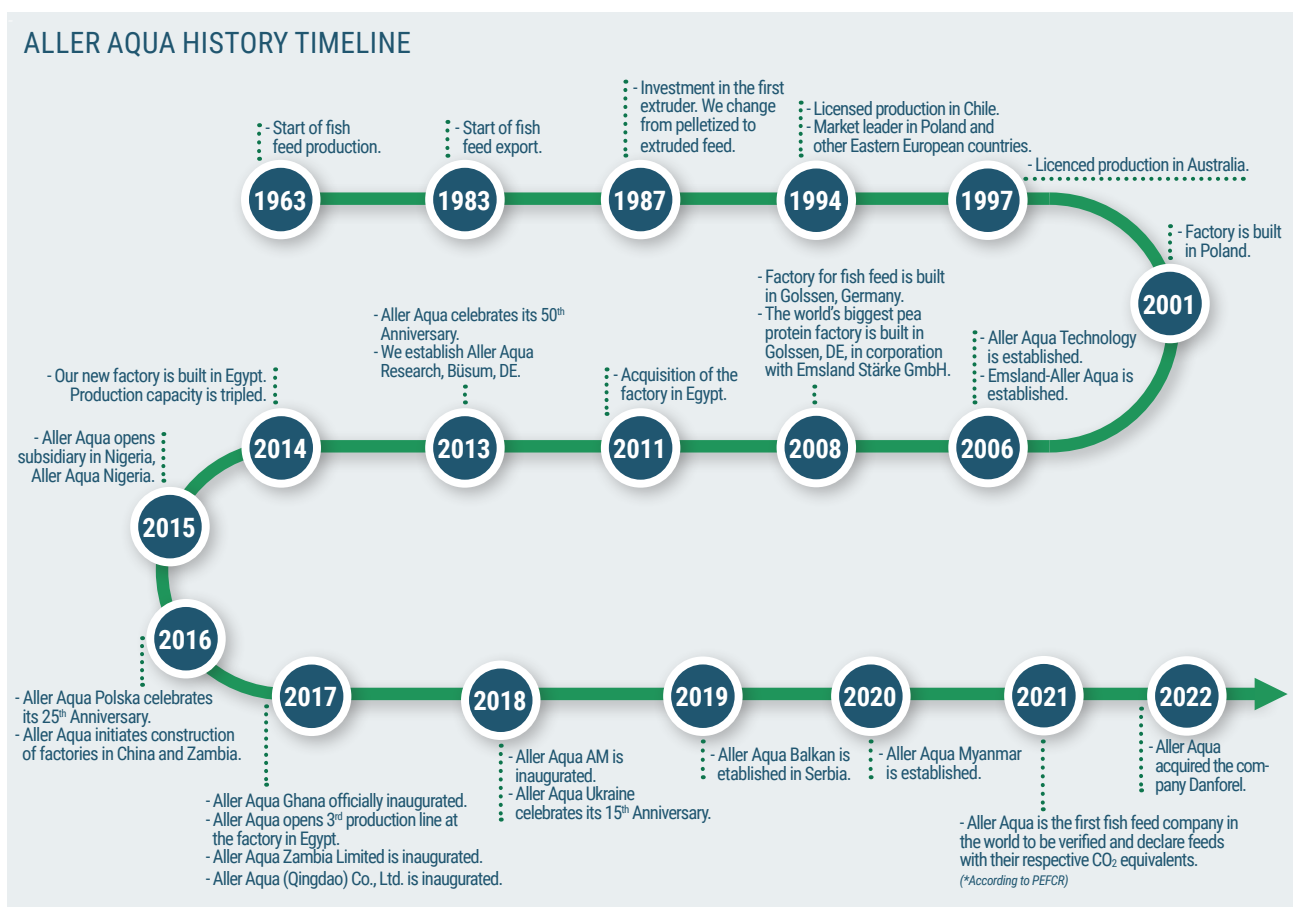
ALLER AQUA HISTORY TIMELINE

- Start of fish feed production.

1963

- Start of fish feed export.

1983

- Investment in the first extruder. We change from pelletized to extruded feed.

1987

- Licensed production in Chile.
- Market leader in Poland and other Eastern European countries.

1994

- Licenced production in Australia.

1997

- Factory is built in Poland.

2001

- Aller Aqua Technology is established.
- Emsland-Aller Aqua is established.

2006

- Factory for fish feed is built in Golssen, Germany.
- The world's biggest pea protein factory is built in Golssen, DE, in corporation with Emsland Stärke GmbH.

2008

- Acquisition of the factory in Egypt.

2011

- Aller Aqua celebrates its 50$^{th}$ Anniversary.
- We establish Aller Aqua Research, Büsum, DE.

2013

- Our new factory is built in Egypt. Production capacity is tripled.

2014

- Aller Aqua opens subsidiary in Nigeria, Aller Aqua Nigeria.

2015

2016

- Aller Aqua Polska celebrates its 25$^{th}$ Anniversary.
- Aller Aqua initiates construction of factories in China and Zambia.

2017

- Aller Aqua Ghana officially inaugurated.
- Aller Aqua opens 3$^{rd}$ production line at the factory in Egypt.
- Aller Aqua Zambia Limited is inaugurated.
- Aller Aqua (Qingdao) Co., Ltd. is inaugurated.

2018

- Aller Aqua AM is inaugurated.
- Aller Aqua Ukraine celebrates its 15$^{th}$ Anniversary.

2019

- Aller Aqua Balkan is established in Serbia.

2020

- Aller Aqua Myanmar is established.

2021

- Aller Aqua is the first fish feed company in the world to be verified and declare feeds with their respective $CO_2$ equivalents.
(*According to PEFCR)

2022

- Aller Aqua acquired the company Danforel.